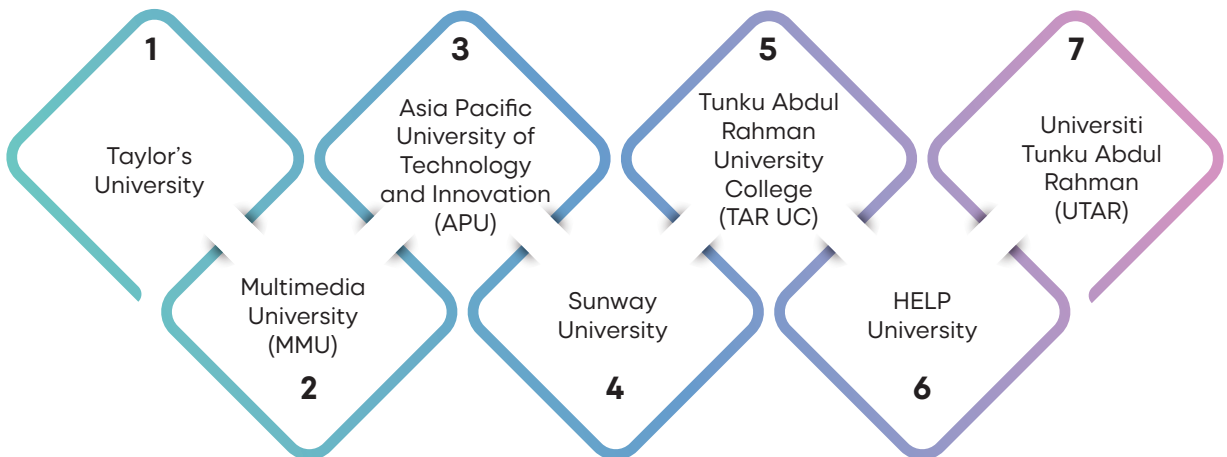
1
Taylor's University

2
Multimedia University (MMU)

3
Asia Pacific University of Technology and Innovation (APU)

4
Sunway University

5
Tunku Abdul Rahman University College (TAR UC)

6
HELP University

7
Universiti Tunku Abdul Rahman (UTAR)